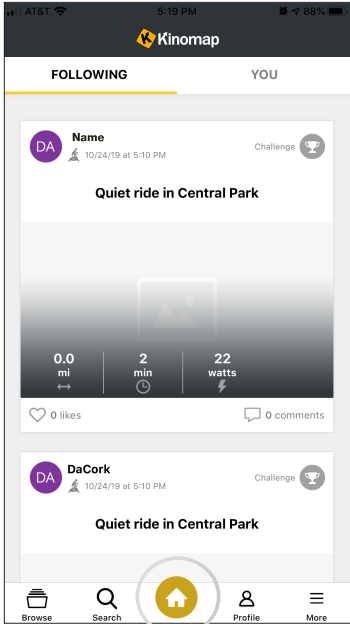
AT&T 5:19 PM 88%

Kinomap

FOLLOWING YOU

DA Name
10/24/19 at 5:10 PM
Challenge

Quiet ride in Central Park

0.0
mi

2
min

22
watts

0 likes
0 comments

DA DaCork
10/24/19 at 5:10 PM
Challenge

Quiet ride in Central Park

Browse Search Profile More